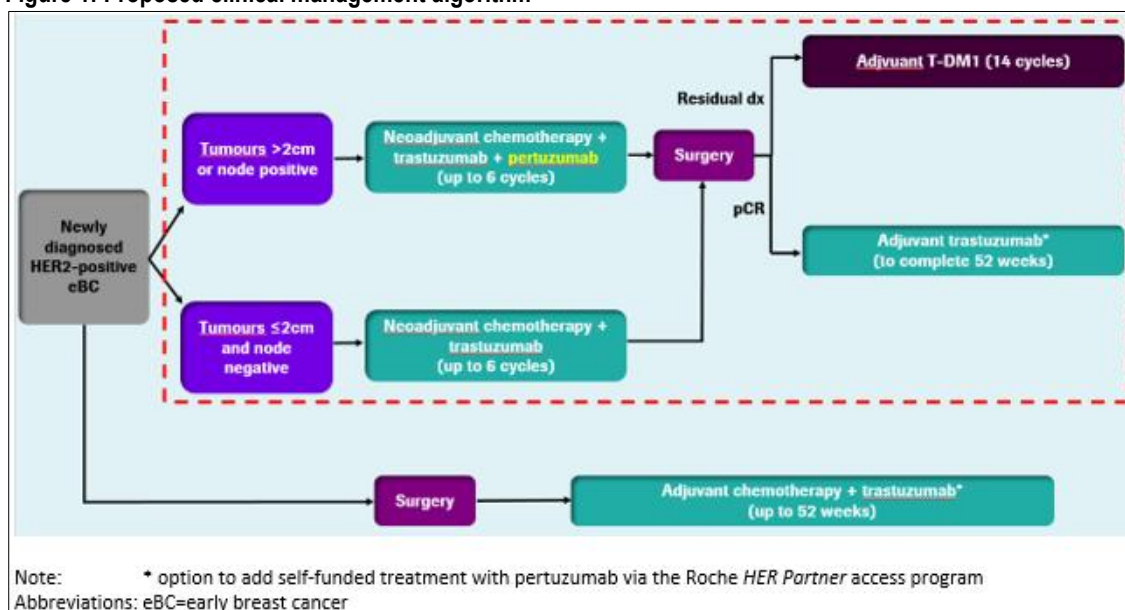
Figure 1: Proposed clinical management algorithm

Newly diagnosed HER2-positive eBC

Tumours >2cm or node positive

Neoadjuvant chemotherapy + trastuzumab + pertuzumab (up to 6 cycles)

Tumours ≤2cm and node negative

Neoadjuvant chemotherapy + trastuzumab (up to 6 cycles)

Surgery

Residual dx

Adjuvant T-DM1 (14 cycles)

pCR

Adjuvant trastuzumab* (to complete 52 weeks)

Surgery

Adjuvant chemotherapy + trastuzumab* (up to 52 weeks)

Note: * option to add self-funded treatment with pertuzumab via the Roche *HER Partner* access program
Abbreviations: eBC=early breast cancer